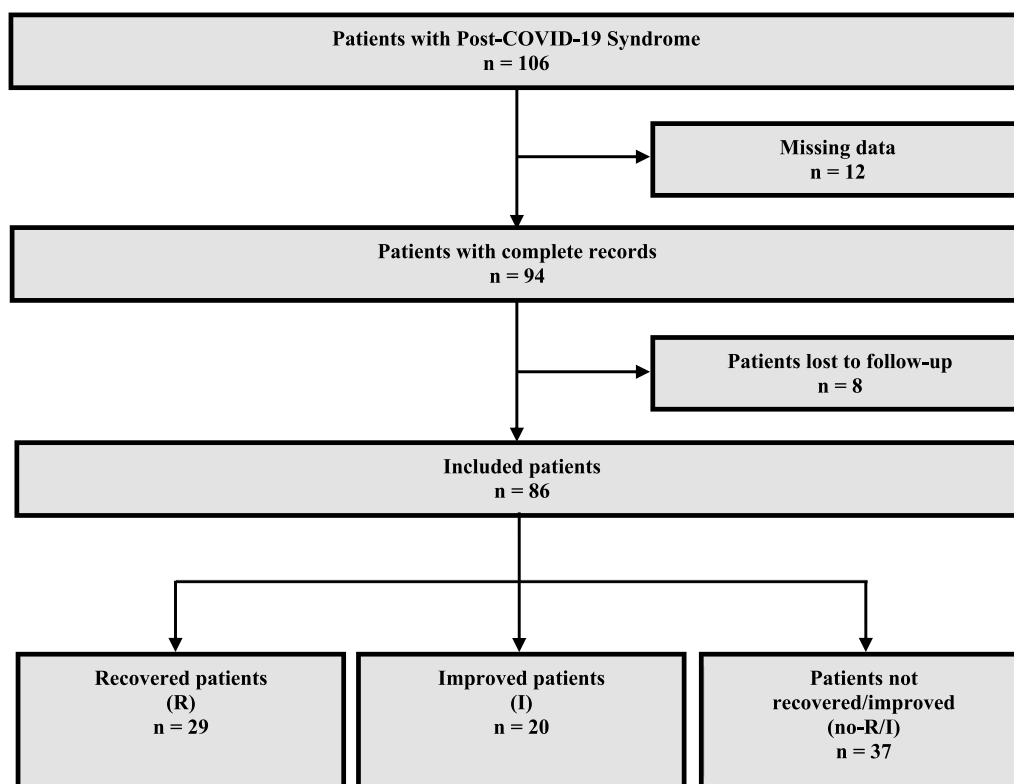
Patients with Post-COVID-19 Syndrome
n = 106

Missing data
n = 12

Patients with complete records
n = 94

Patients lost to follow-up
n = 8

Included patients
n = 86

Recovered patients
(R)
n = 29

Improved patients
(I)
n = 20

Patients not recovered/improved
(no-R/I)
n = 37